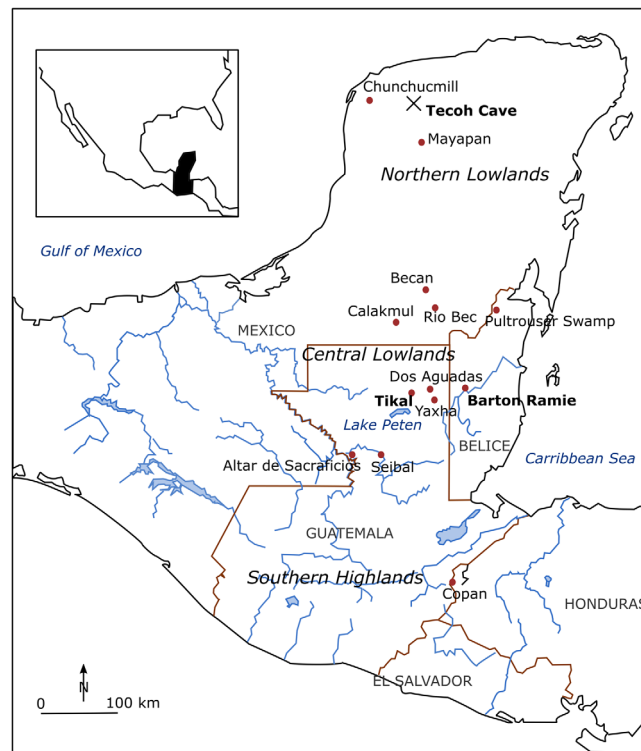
Chunchucmill
Tecoh Cave
Mayapan
Northern Lowlands
Gulf of Mexico
Becan
Calakmul
Rio Bec
Pultrouser Swamp
MEXICO
Central Lowlands
Dos Aguadas
Tikal
Yaxha
Barton Ramie
Lake Peten
BELICE
Carribbean Sea
Altar de Sacraficios
Seibal
GUATEMALA
Southern Highlands
Copan
HONDURAS
N
0
100 km
EL SALVADOR